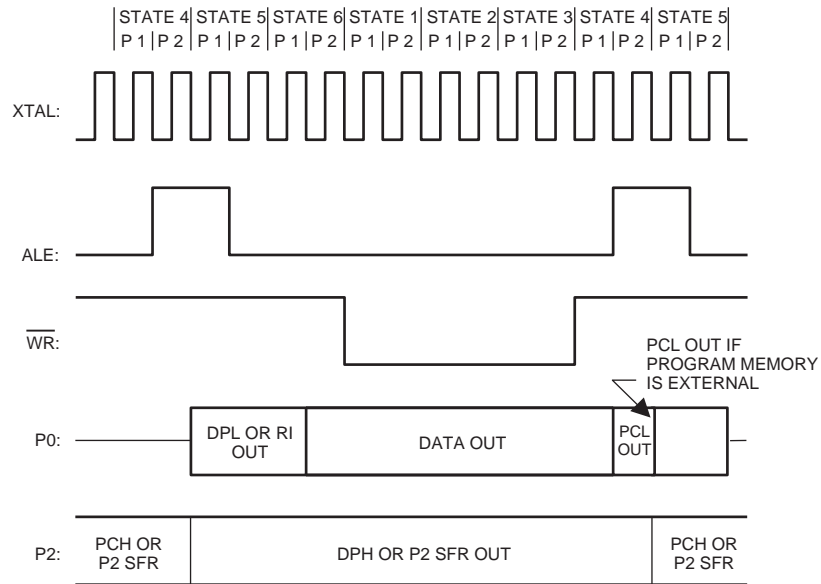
STATE 4 STATE 5 STATE 6 STATE 1 STATE 2 STATE 3 STATE 4 STATE 5
P 1 P 2 P 1 P 2 P 1 P 2 P 1 P 2 P 1 P 2 P 1 P 2 P 1 P 2 P 1 P 2

XTAL:

ALE:

$\overline{WR}$:

PCL OUT IF PROGRAM MEMORY IS EXTERNAL

P0: DPL OR RI OUT DATA OUT PCL OUT

P2: PCH OR P2 SFR DPH OR P2 SFR OUT PCH OR P2 SFR